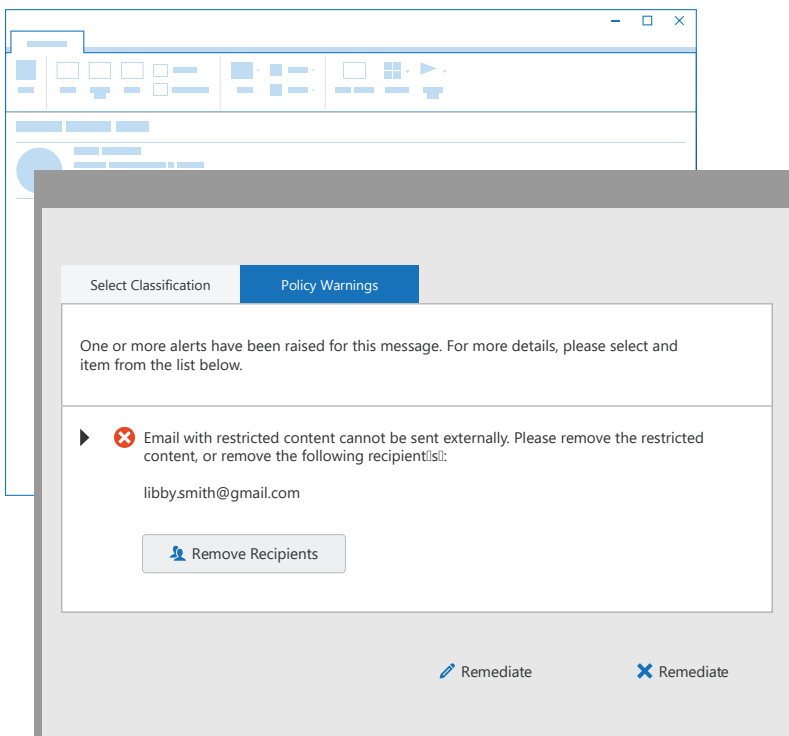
Select Classification | Policy Warnings

One or more alerts have been raised for this message. For more details, please select and item from the list below.

Email with restricted content cannot be sent externally. Please remove the restricted content, or remove the following recipient(s):

libby.smith@gmail.com

Remove Recipients

Remediate

Remediate